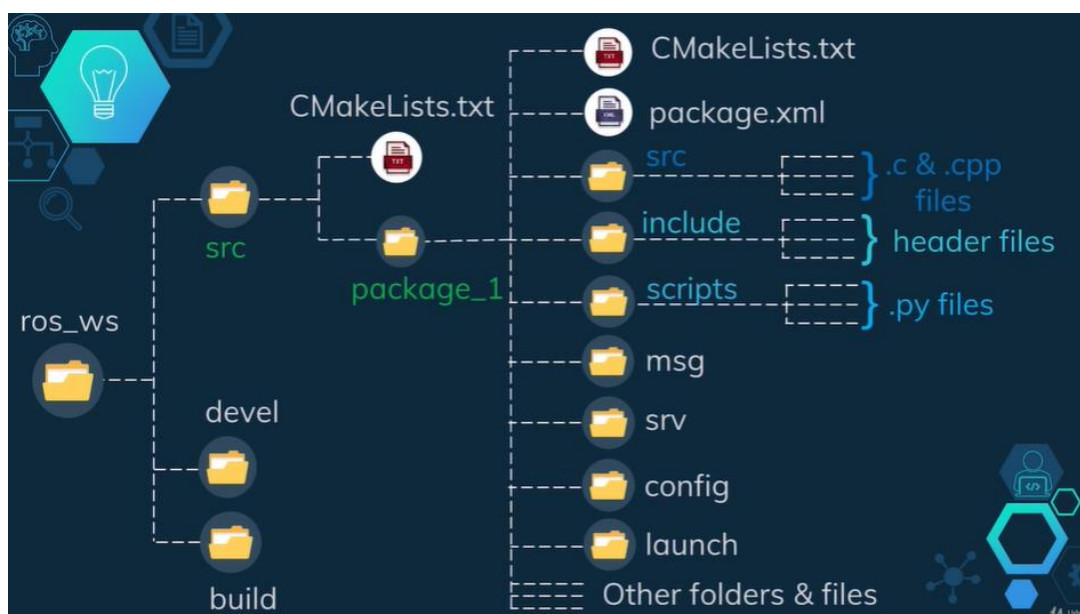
CMakeLists.txt

package.xml

src

.c & .cpp files

include

header files

scripts

.py files

msg

srv

config

launch

Other folders & files

CMakeLists.txt

TXT

src

package_1

ros_ws

devel

build